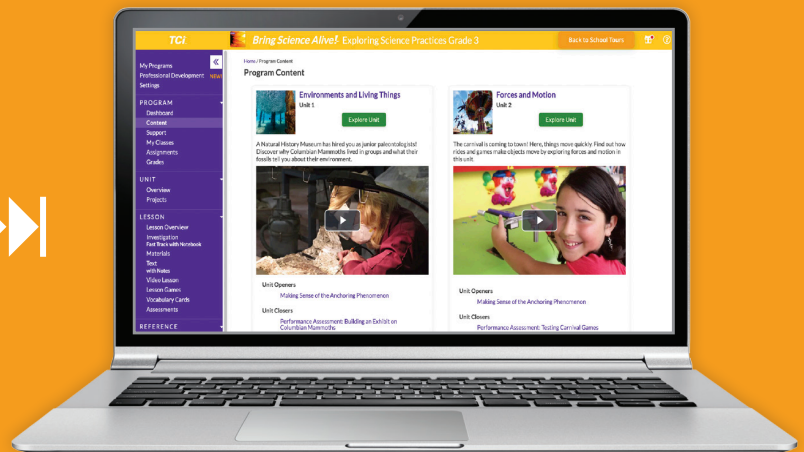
TCI

Bring Science Alive! Exploring Science Practices Grade 3

Back to School Tours

«

My Programs
Professional Development NEW!
Settings

PROGRAM
Dashboard
Content
Support
My Classes
Assignments
Grades

UNIT
Overview
Projects

LESSON
Lesson Overview
Investigation
Fast Track with Notebook
Materials
Text
with Notes
Video Lesson
Lesson Games
Vocabulary Cards
Assessments

REFERENCE

Home / Program Content

Program Content

Environments and Living Things
Unit 1
Explore Unit

A Natural History Museum has hired you as junior paleontologists! Discover why Columbian Mammoths lived in groups and what their fossils tell you about their environment.

Unit Openers
Making Sense of the Anchoring Phenomenon

Unit Closers
Performance Assessment: Building an Exhibit on Columbian Mammoths

Forces and Motion
Unit 2
Explore Unit

The carnival is coming to town! Here, things move quickly. Find out how rides and games make objects move by exploring forces and motion in this unit.

Unit Openers
Making Sense of the Anchoring Phenomenon

Unit Closers
Performance Assessment: Testing Carnival Games